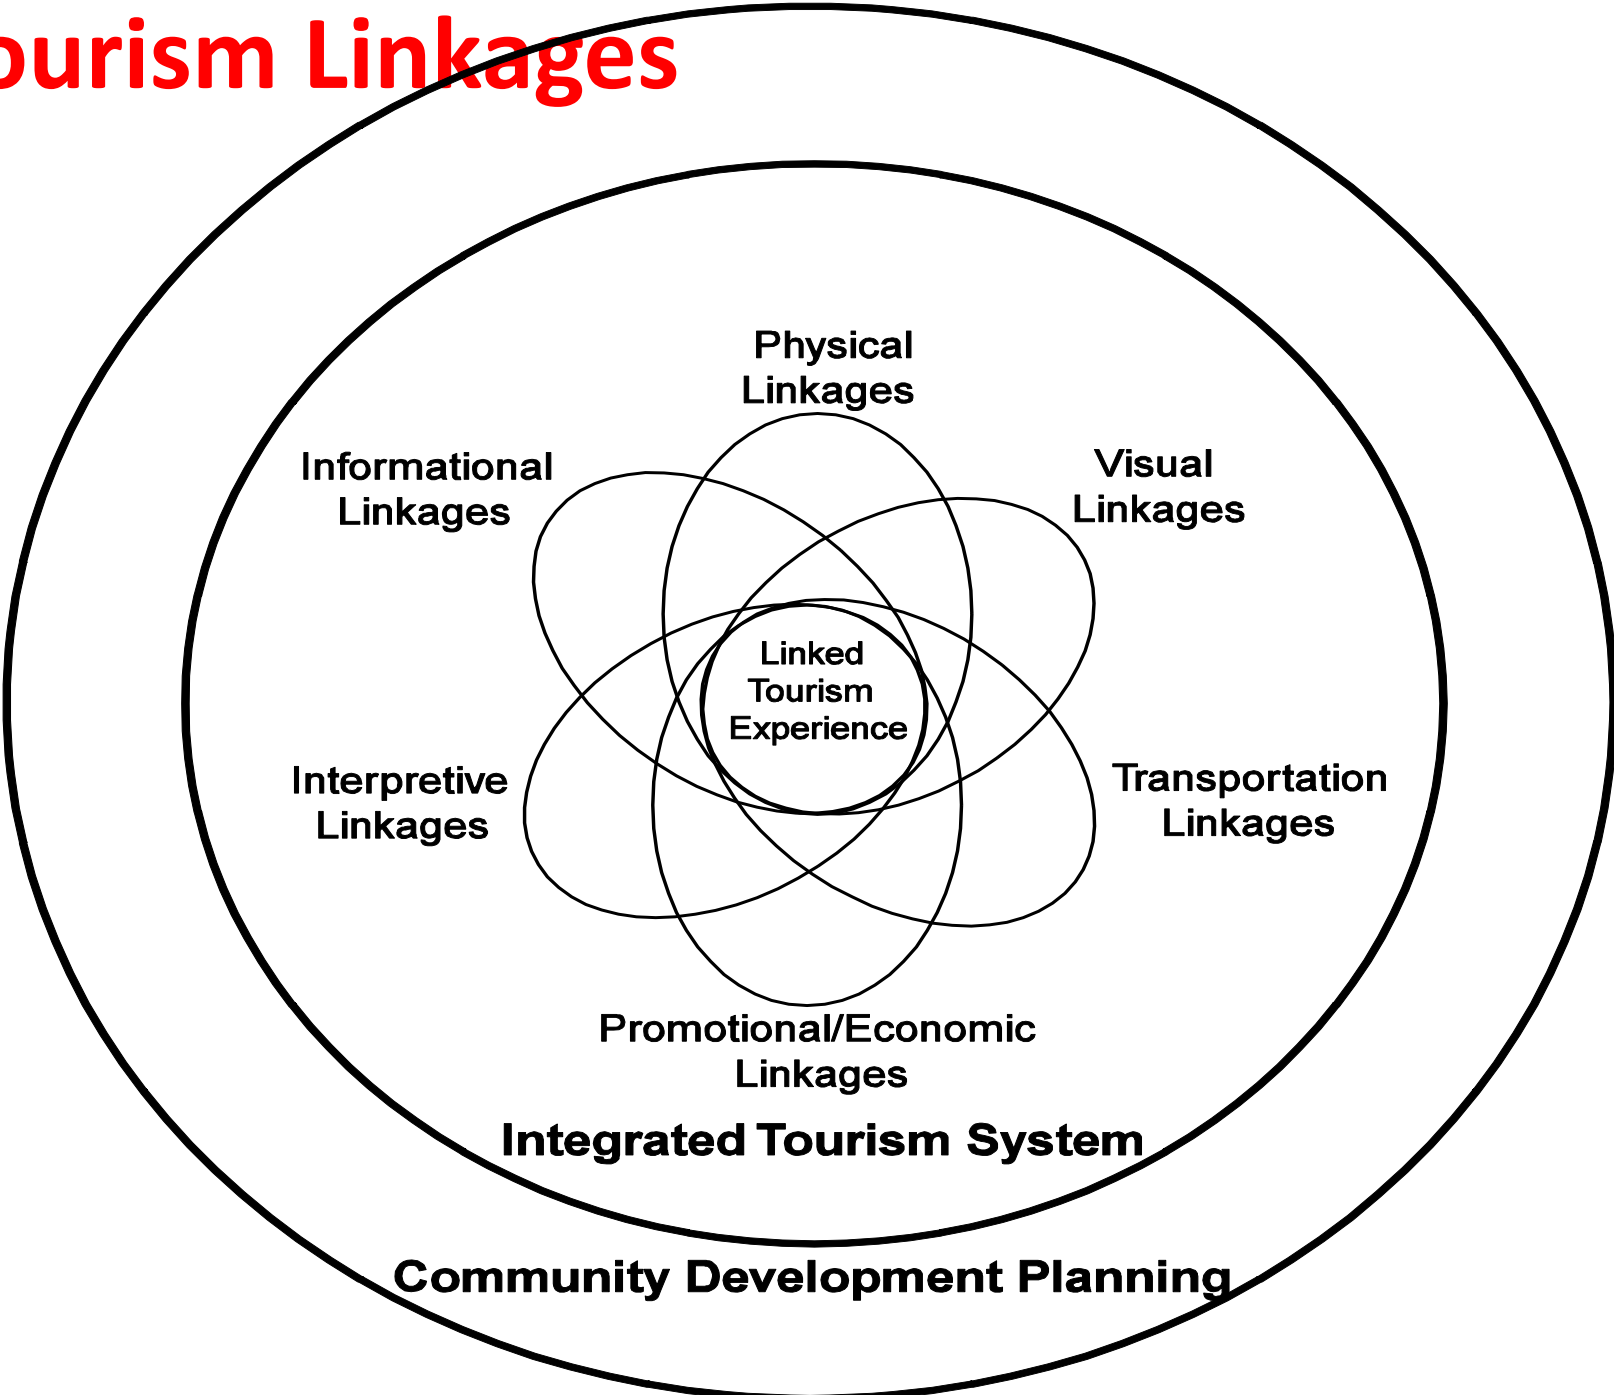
ourism Linkages

Physical Linkages

Informational Linkages

Visual Linkages

Linked Tourism Experience

Interpretive Linkages

Transportation Linkages

Promotional/Economic Linkages

Integrated Tourism System

Community Development Planning